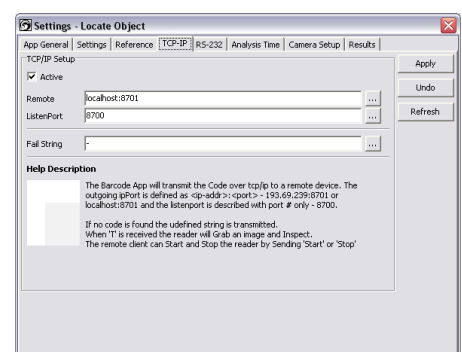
Settings - Locate Object

App General | Settings | Reference | TCP-IP | RS-232 | Analysis Time | Camera Setup | Results

TCP/IP Setup

Active

Remote localhost:8701 ...

ListenPort 8700 ...

Fail String - ...

Apply

Undo

Refresh

Help Description

The Barcode App will transmit the Code over tcp/ip to a remote device. The outgoing ipPort is defined as <ip-addr>:<port> - 193.69.239:8701 or localhost:8701 and the listenport is described with port # only - 8700.

If no code is found the udefined string is transmitted.
When 'T' is received the reader will Grab an image and Inspect.
The remote client can Start and Stop the reader by Sending 'Start' or 'Stop'